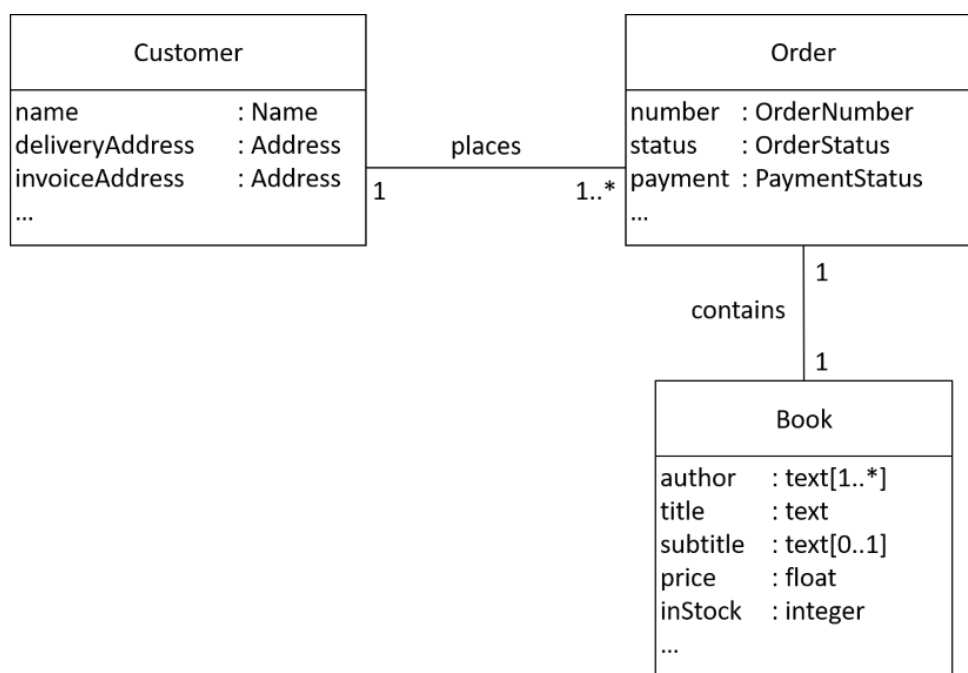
Customer

name : Name
deliveryAddress : Address
invoiceAddress : Address
...

places

1

1..*

Order

number : OrderNumber
status : OrderStatus
payment : PaymentStatus
...

1

contains

1

Book

author : text[1..*]
title : text
subtitle : text[0..1]
price : float
inStock : integer
...